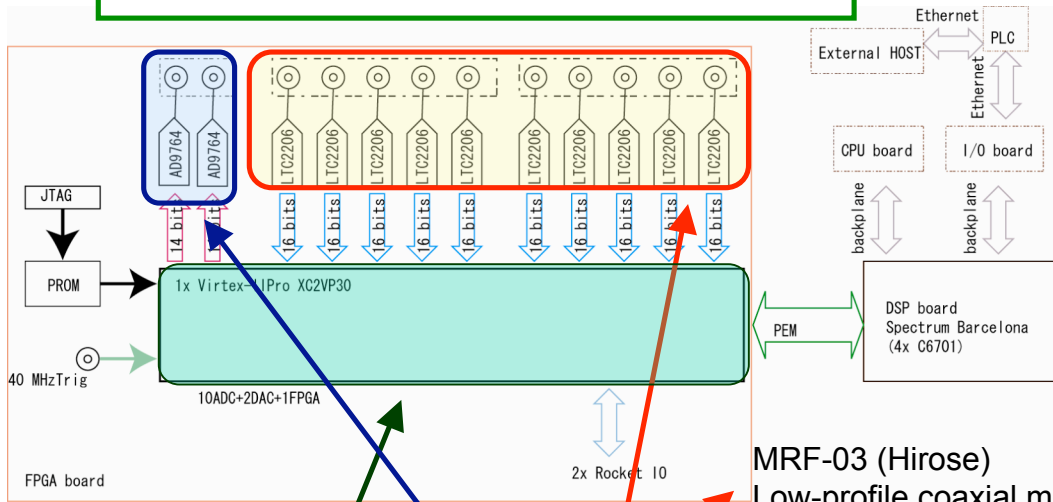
Ethernet
External HOST
PLC
Ethernet
CPU board
I/O board
backplane
backplane
JTAG
PROM
AD9764
AD9764
LTC2206
LTC2206
LTC2206
LTC2206
LTC2206
LTC2206
LTC2206
LTC2206
LTC2206
LTC2206
14 bits
14 bits
16 bits
16 bits
16 bits
16 bits
16 bits
16 bits
16 bits
16 bits
16 bits
16 bits
1x Virtex-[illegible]Pro XC2VP30
40 MHzTrig
10ADC+2DAC+1FPGA
PEM
DSP board
Spectrum Barcelona
(4x C6701)
2x Rocket IO
FPGA board
MRF-03 (Hirose)
Low-profile coaxial m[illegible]